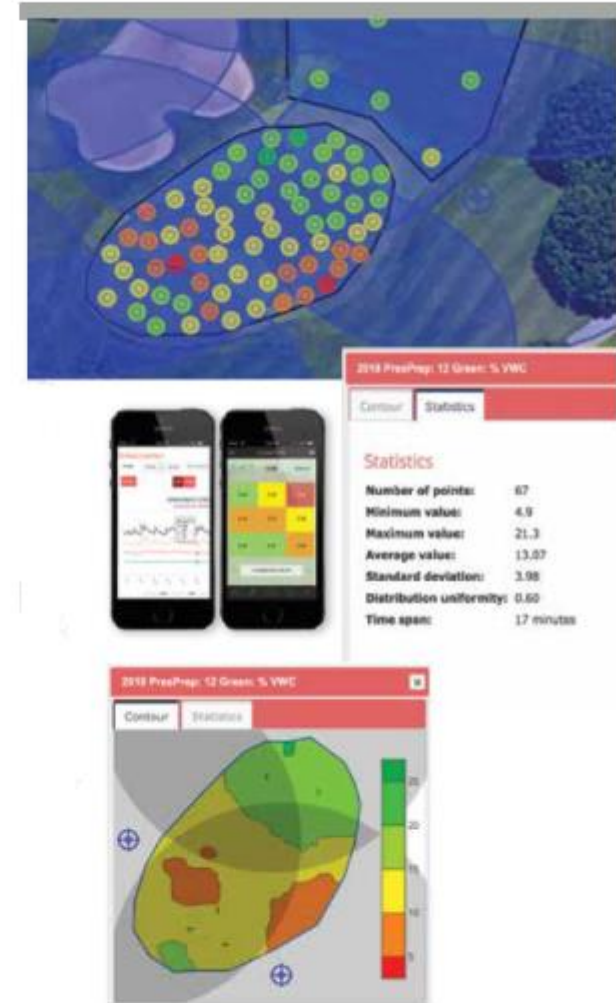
2018 PresPrep: 12 Green: % VWC

Contour | Statistics

Statistics

| | |
|---|---|
| Number of points: | 67 |
| Minimum value: | 4.9 |
| Maximum value: | 21.3 |
| Average value: | 13.07 |
| Standard deviation: | 3.98 |
| Distribution uniformity: | 0.60 |
| Time span: | 17 minutes |

2018 PresPrep: 12 Green: % VWC

Contour | Statistics

25
20
15
10
5